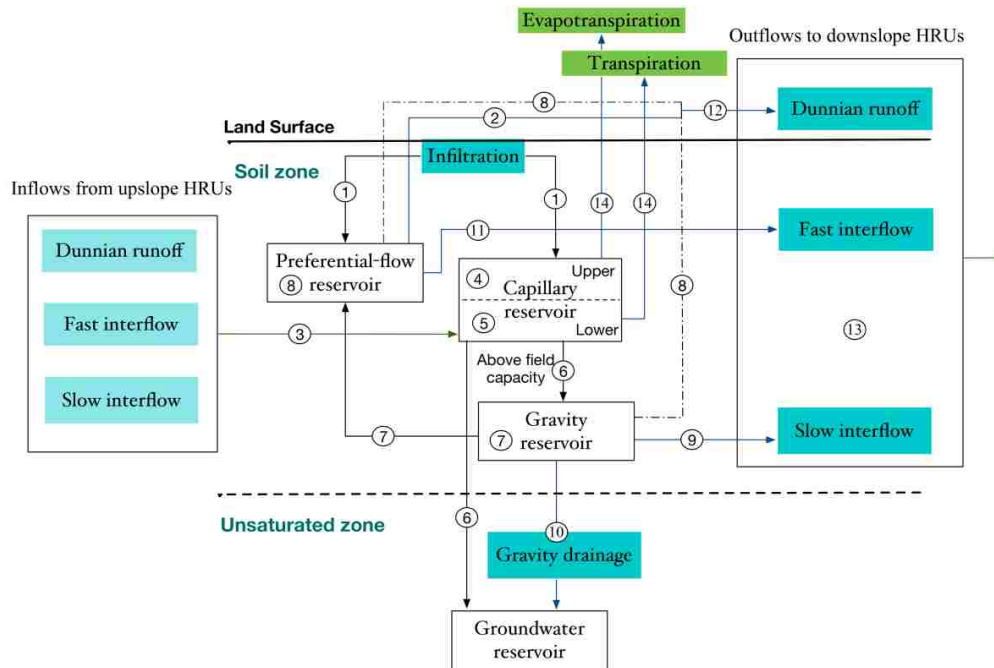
Evapotranspiration

Outflows to downslope HRUs

Transpiration

8

12

Dunnian runoff

2

Land Surface

Infiltration

Soil zone

Inflows from upslope HRUs

1

1

14

14

Dunnian runoff

11

Fast interflow

Preferential-flow

8 reservoir

4 Upper

Capillary

8

Fast interflow

5 reservoir Lower

3

13

Slow interflow

Above field capacity

6

Gravity

7

7 reservoir

9

Slow interflow

Unsaturated zone

6

10

Gravity drainage

Groundwater reservoir